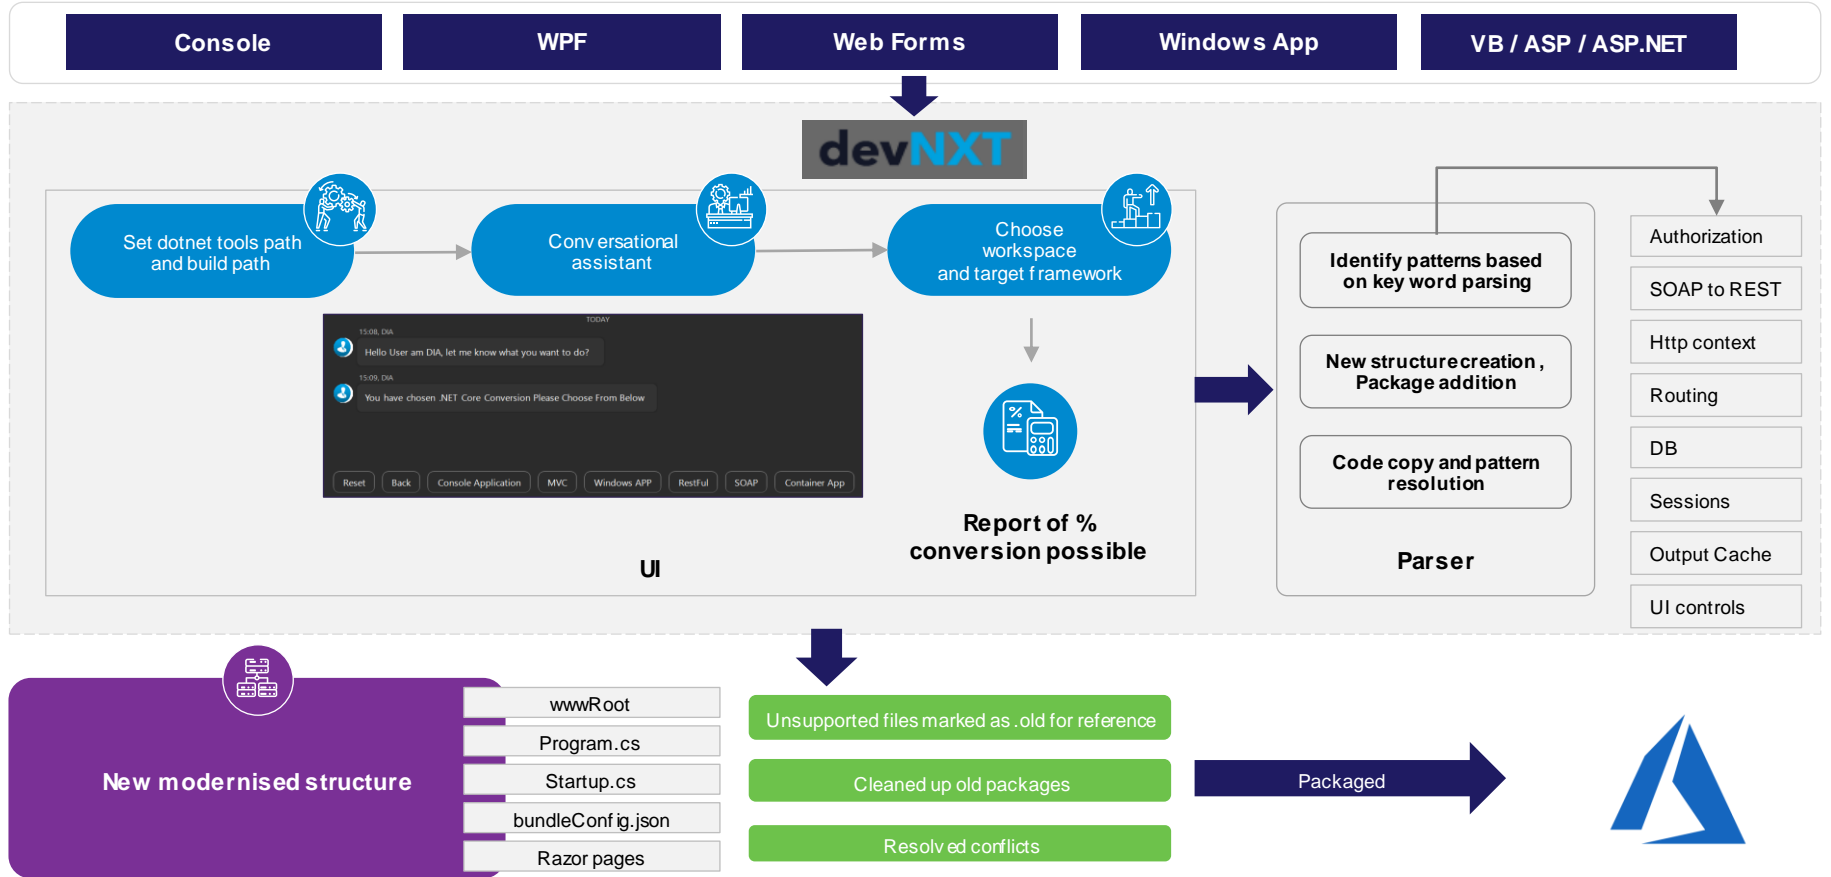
Console

WPF

Web Forms

Windows App

VB / ASP / ASP.NET

devNXT

Set dotnet tools path and build path

Conversational assistant

Choose workspace and target framework

TODAY

15:08, DIA

Hello User am DIA, let me know what you want to do?

15:09, DIA

You have chosen .NET Core Conversion Please Choose From Below

Reset | Back | Console Application | MVC | Windows APP | RestFul | SOAP | Container App

UI

Report of % conversion possible

Identify patterns based on key word parsing

New structure creation, Package addition

Code copy and pattern resolution

Parser

Authorization

SOAP to REST

Http context

Routing

DB

Sessions

Output Cache

UI controls

New modernised structure

wwwRoot

Program.cs

Startup.cs

bundleConfig.json

Razor pages

Unsupported files marked as .old for reference

Cleaned up old packages

Resolved conflicts

Packaged